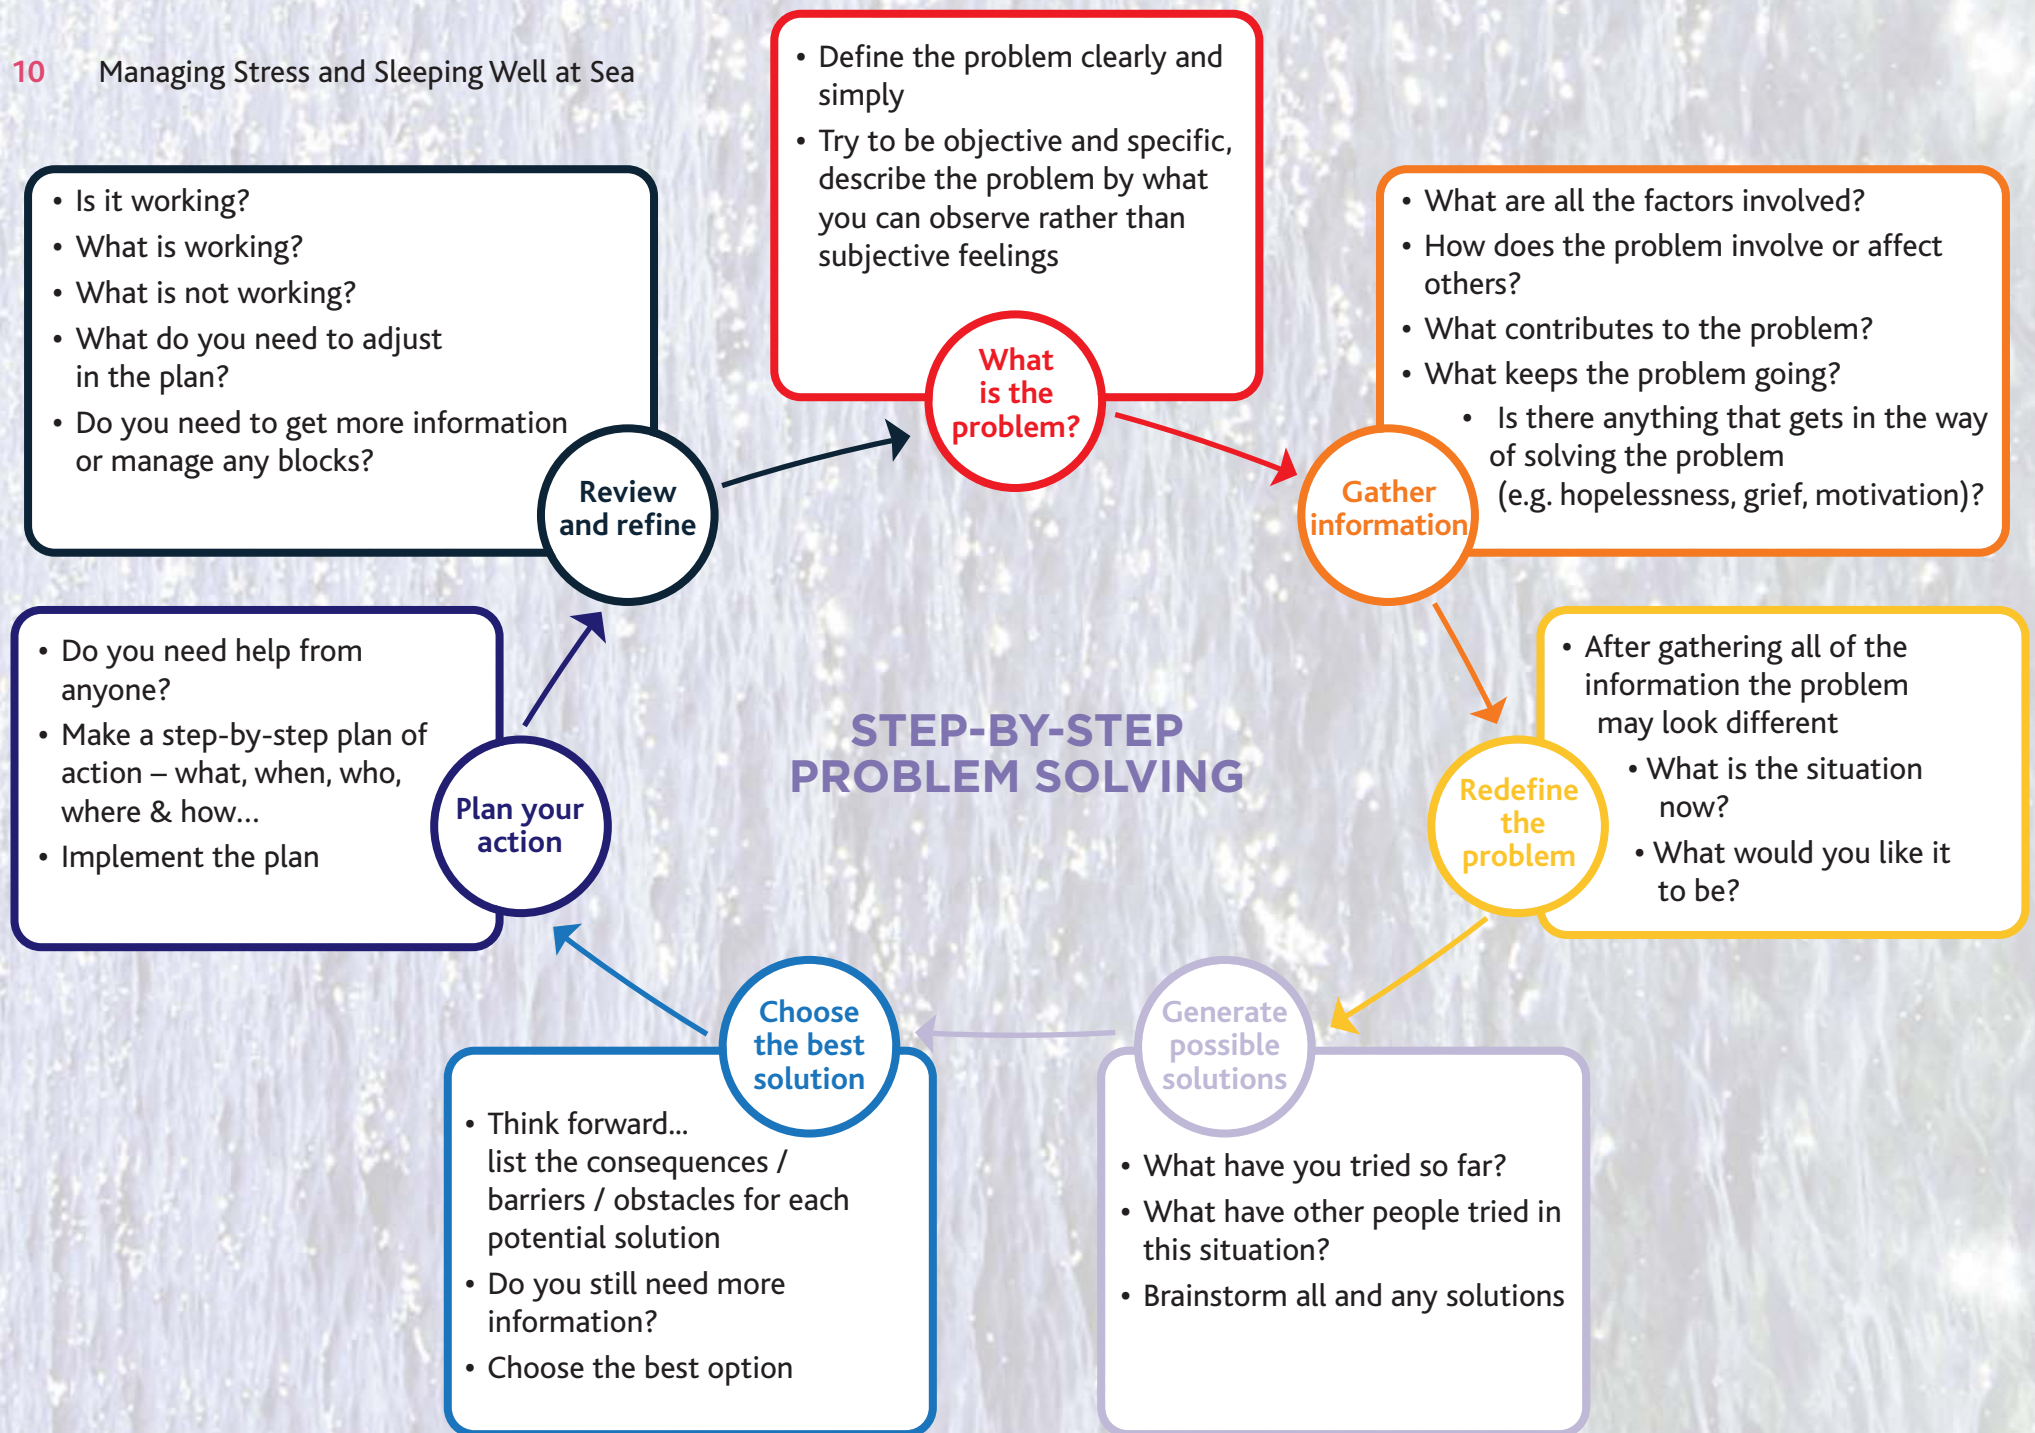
10 Managing Stress and Sleeping Well at Sea

STEP-BY-STEP PROBLEM SOLVING

What is the problem?

• Define the problem clearly and simply
• Try to be objective and specific, describe the problem by what you can observe rather than subjective feelings

Gather information

• What are all the factors involved?
• How does the problem involve or affect others?
• What contributes to the problem?
• What keeps the problem going?
• Is there anything that gets in the way of solving the problem (e.g. hopelessness, grief, motivation)?

Redefine the problem

• After gathering all of the information the problem may look different
• What is the situation now?
• What would you like it to be?

Generate possible solutions

• What have you tried so far?
• What have other people tried in this situation?
• Brainstorm all and any solutions

Choose the best solution

• Think forward... list the consequences / barriers / obstacles for each potential solution
• Do you still need more information?
• Choose the best option

Plan your action

• Do you need help from anyone?
• Make a step-by-step plan of action – what, when, who, where & how...
• Implement the plan

Review and refine

• Is it working?
• What is working?
• What is not working?
• What do you need to adjust in the plan?
• Do you need to get more information or manage any blocks?